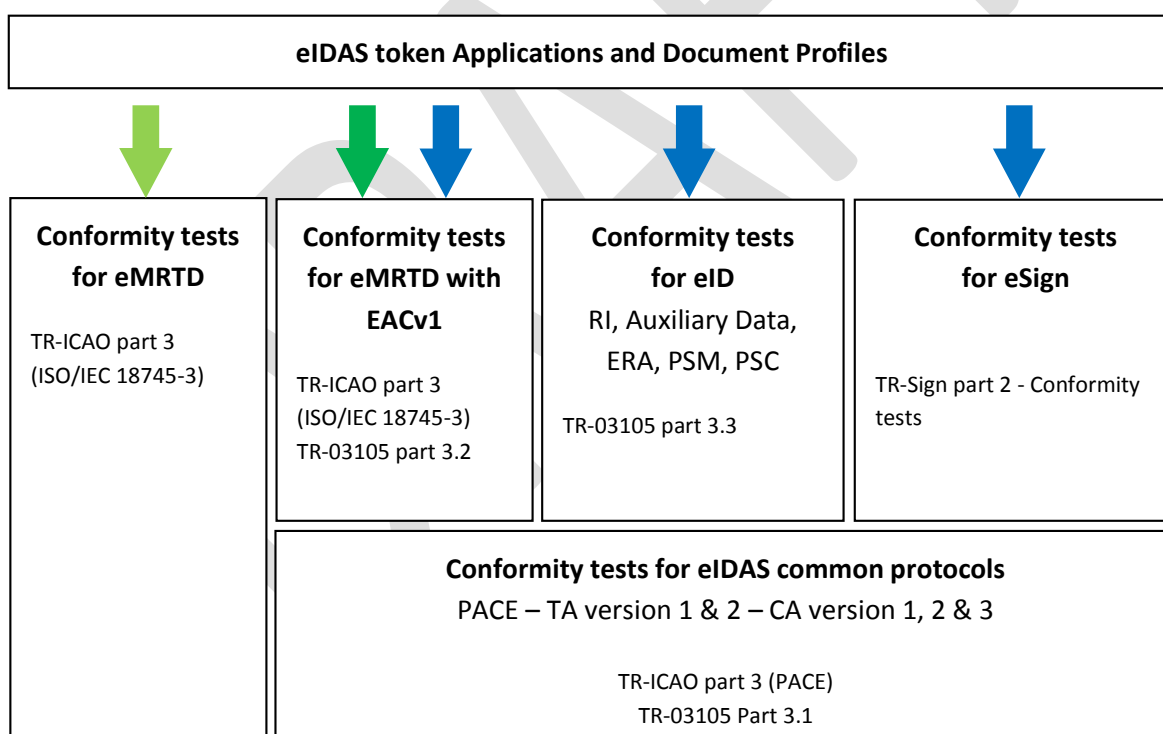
eIDAS token Applications and Document Profiles

Conformity tests for eMRTD

TR-ICAO part 3 (ISO/IEC 18745-3)

Conformity tests for eMRTD with EACv1

TR-ICAO part 3 (ISO/IEC 18745-3) TR-03105 part 3.2

Conformity tests for eID
RI, Auxiliary Data, ERA, PSM, PSC

TR-03105 part 3.3

Conformity tests for eSign

TR-Sign part 2 - Conformity tests

Conformity tests for eIDAS common protocols
PACE – TA version 1 & 2 – CA version 1, 2 & 3

TR-ICAO part 3 (PACE)
TR-03105 Part 3.1